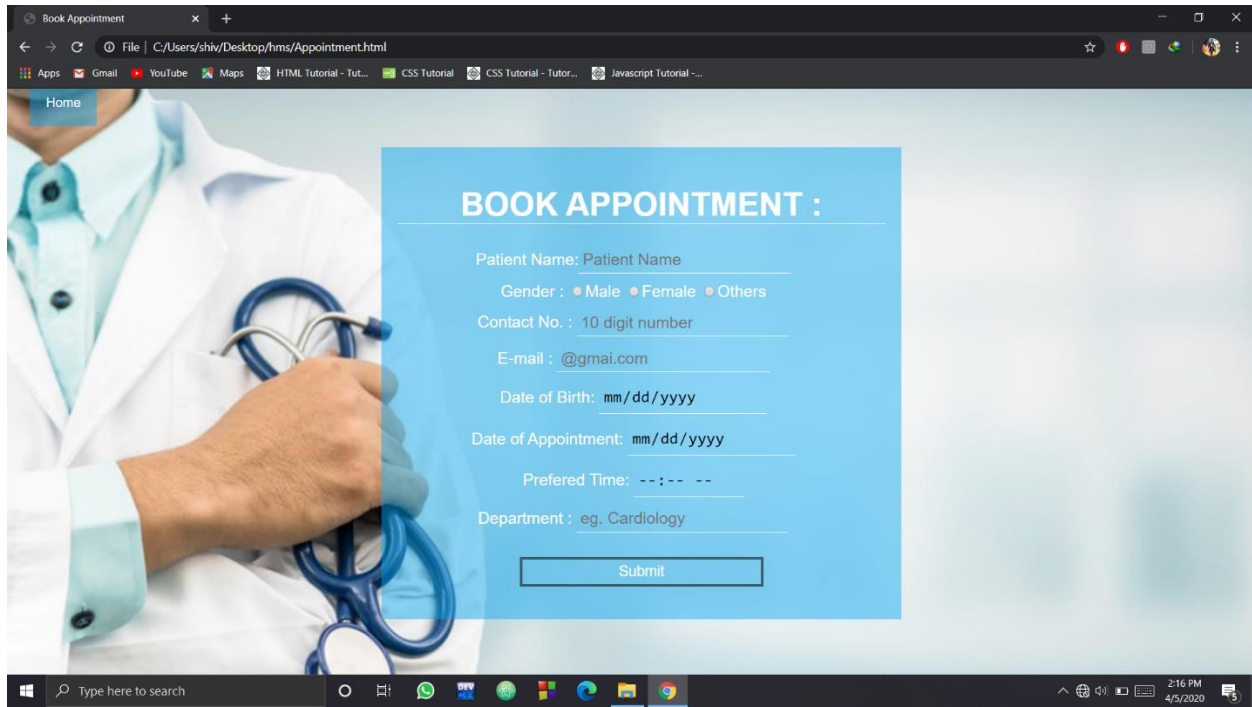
Book Appointment

File | C:/Users/shiv/Desktop/hms/Appointment.html

Apps Gmail YouTube Maps HTML Tutorial - Tut... CSS Tutorial CSS Tutorial - Tutor... Javascript Tutorial -...

Home

BOOK APPOINTMENT :

Patient Name: Patient Name

Gender : Male Female Others

Contact No. : 10 digit number

E-mail : @gmai.com

Date of Birth: mm/dd/yyyy

Date of Appointment: mm/dd/yyyy

Prefered Time: --:-- --

Department : eg. Cardiology

Submit

Type here to search

2:16 PM
4/5/2020